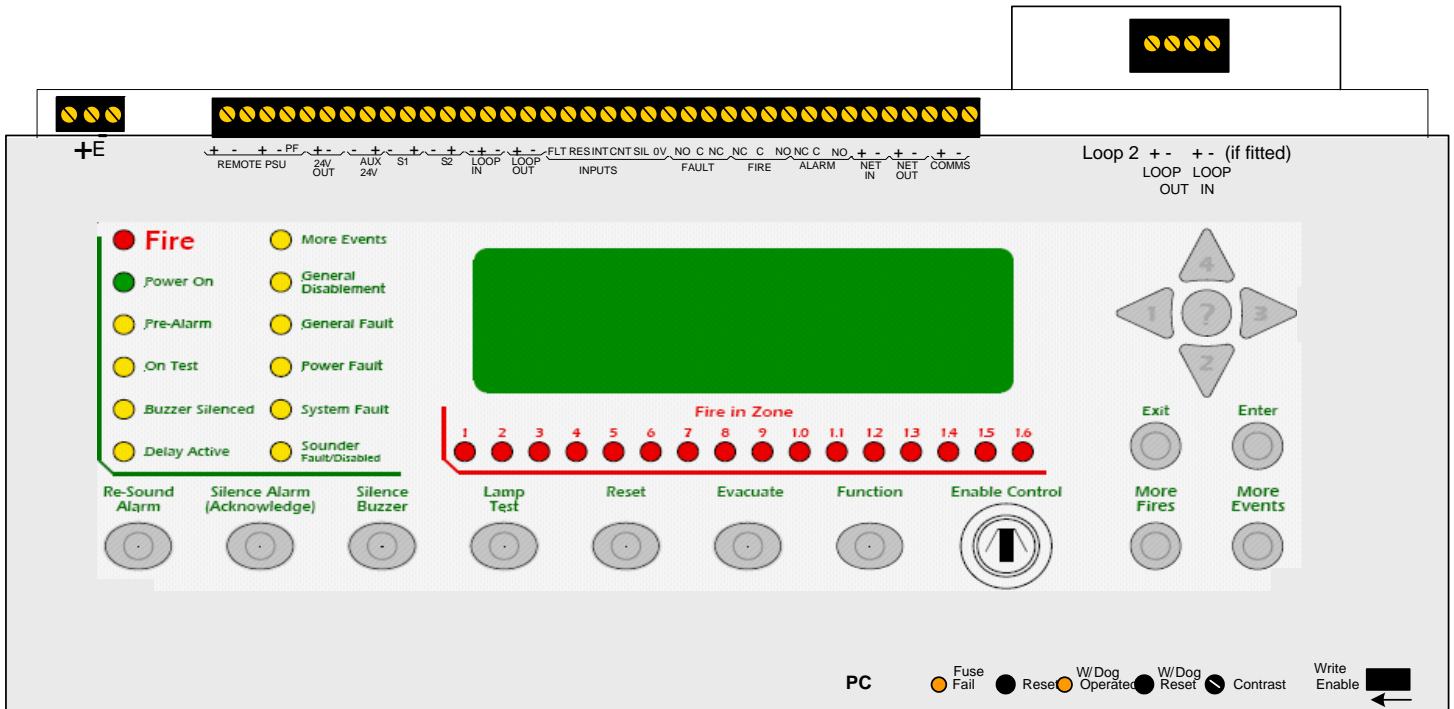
+ - E

+ - + - PF
REMOTE PSU

+ -
24V OUT

- +
AUX 24V

- +
S1

- +
S2

- + -
LOOP IN

+ -
LOOP OUT

FLT RES INT CNT SIL 0V
INPUTS

NO C NC
FAULT

NC C NO
FIRE

NC C NO
ALARM

+ -
NET IN

+ -
NET OUT

+ -
COMMS

Loop 2 + - + - (if fitted)
LOOP OUT LOOP IN

Fire
Power On
Pre-Alarm
On Test
Buzzer Silenced
Delay Active

More Events
General Disablement
General Fault
Power Fault
System Fault
Sounder Fault/Disabled

4
1 ? 3
2

Fire in Zone
1 2 3 4 5 6 7 8 9 10 11 12 13 14 15 16

Exit
Enter

Re-Sound Alarm
Silence Alarm (Acknowledge)
Silence Buzzer
Lamp Test
Reset
Evacuate
Function
Enable Control
More Fires
More Events

PC
Fuse Fail
Reset
W/Dog Operated
W/Dog Reset
Contrast
Write Enable